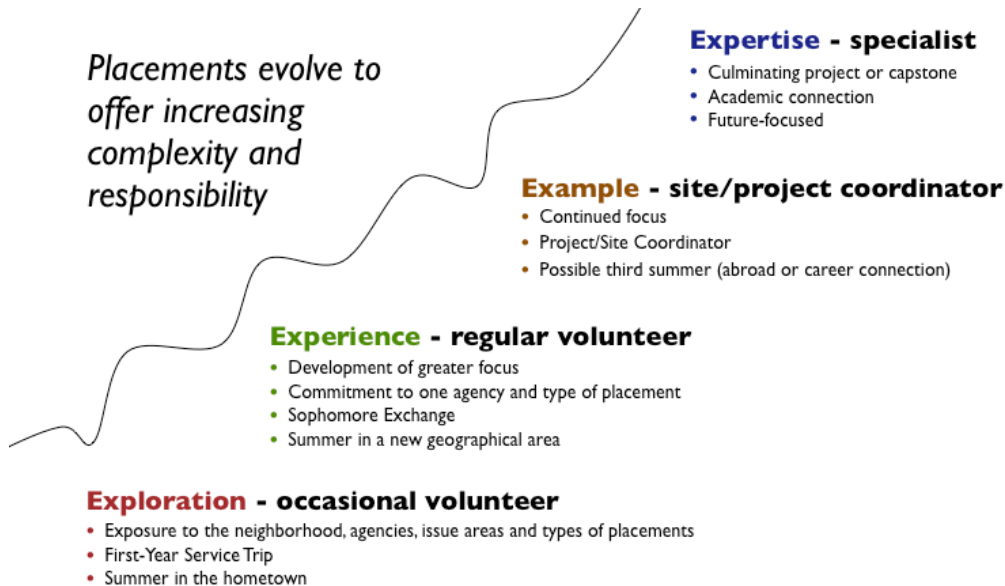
Placements evolve to offer increasing complexity and responsibility

Expertise - specialist
• Culminating project or capstone
• Academic connection
• Future-focused

Example - site/project coordinator
• Continued focus
• Project/Site Coordinator
• Possible third summer (abroad or career connection)

Experience - regular volunteer
• Development of greater focus
• Commitment to one agency and type of placement
• Sophomore Exchange
• Summer in a new geographical area

Exploration - occasional volunteer
• Exposure to the neighborhood, agencies, issue areas and types of placements
• First-Year Service Trip
• Summer in the hometown